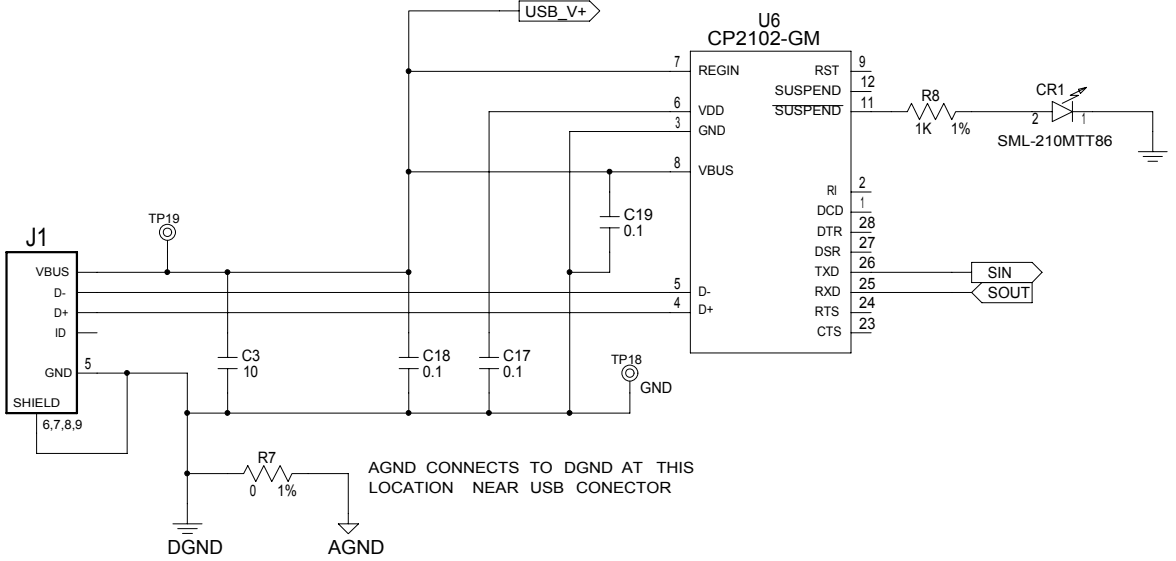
USB_V+

U6
CP2102-GM

7 REGIN
6 VDD
3 GND
8 VBUS
5 D-
4 D+

RST 9
SUSPEND 12
SUSPEND 11
RI 2
DCD 1
DTR 28
DSR 27
TXD 26
RXD 25
RTS 24
CTS 23

R8
1K 1%

CR1
2 1
SML-210MTT86

C19
0.1

TP19

J1
VBUS
D-
D+
ID
GND 5
SHIELD
6,7,8,9

C3
10

C18
0.1

C17
0.1

TP18
GND

SIN
SOUT

R7
0 1%

AGND CONNECTS TO DGND AT THIS LOCATION NEAR USB CONECTOR

DGND
AGND